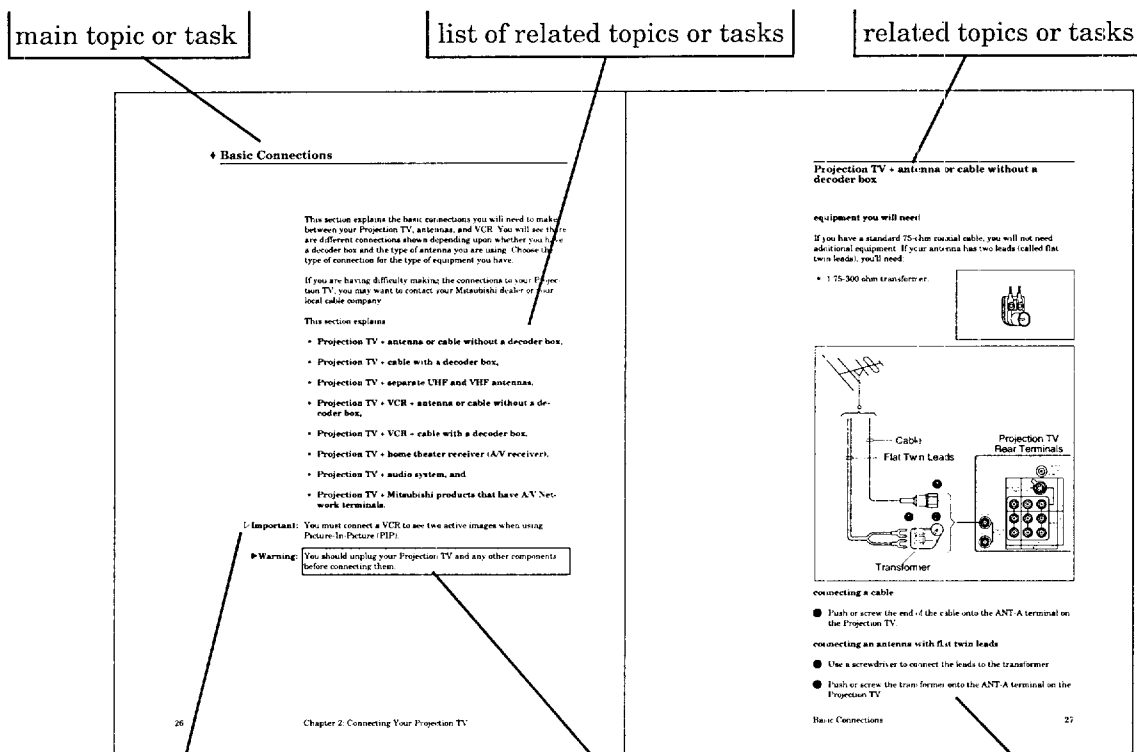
main topic or task

list of related topics or tasks

related topics or tasks

♦ Basic Connections

This section explains the basic connections you will need to make between your Projection TV, antennas, and VCR. You will see there are different connections shown depending upon whether you have a decoder box and the type of antenna you are using. Choose the type of connection for the type of equipment you have.

If you are having difficulty making the connections to your Projection TV, you may want to contact your Mitsubishi dealer or your local cable company.

This section explains

• Projection TV + antenna or cable without a decoder box,

• Projection TV + cable with a decoder box,

• Projection TV + separate UHF and VHF antennas,

• Projection TV + VCR + antenna or cable without a decoder box,

• Projection TV + VCR + cable with a decoder box,

• Projection TV + home theater receiver (A/V receiver),

• Projection TV + audio system, and

• Projection TV + Mitsubishi products that have A/V Network terminals.

▷Important: You must connect a VCR to see two active images when using Picture-In-Picture (PIP).

▶Warning: You should unplug your Projection TV and any other components before connecting them.

26 Chapter 2: Connecting Your Projection TV

Projection TV + antenna or cable without a decoder box

equipment you will need

If you have a standard 75-ohm coaxial cable, you will not need additional equipment. If your antenna has two leads (called flat twin leads), you'll need:

• 1 75-300 ohm transformer.

Cable

Flat Twin Leads

Projection TV Rear Terminals

Transformer

connecting a cable

● Push or screw the end of the cable onto the ANT-A terminal on the Projection TV.

connecting an antenna with flat twin leads

● Use a screwdriver to connect the leads to the transformer.

● Push or screw the transformer onto the ANT-A terminal on the Projection TV.

Basic Connections 27